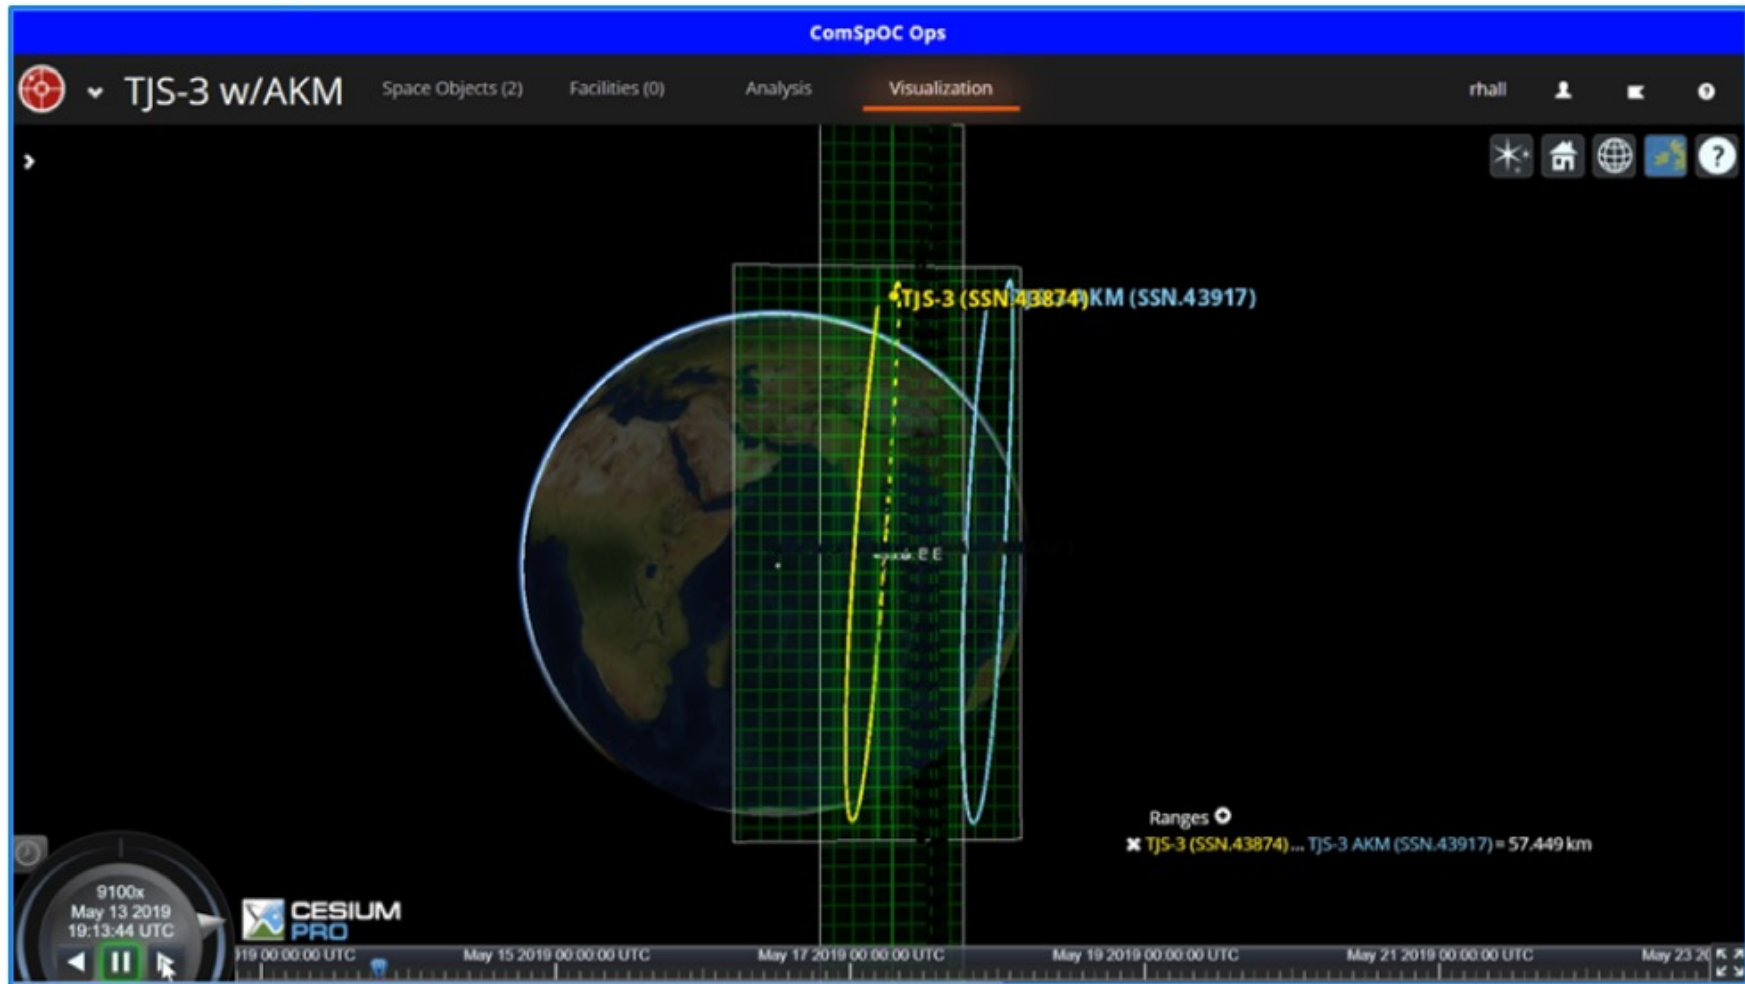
ComSpOC Ops

TJS-3 w/AKM

Space Objects (2)

Facilities (0)

Analysis

Visualization

rhall

TJS-3 (SSN.43874)KM (SSN.43917)

Ranges

TJS-3 (SSN.43874) ... TJS-3 AKM (SSN.43917) = 57.449 km

9100x
May 13 2019
19:13:44 UTC

CESIUM PRO

019 00:00:00 UTC

May 15 2019 00:00:00 UTC

May 17 2019 00:00:00 UTC

May 19 2019 00:00:00 UTC

May 21 2019 00:00:00 UTC

May 23 2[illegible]